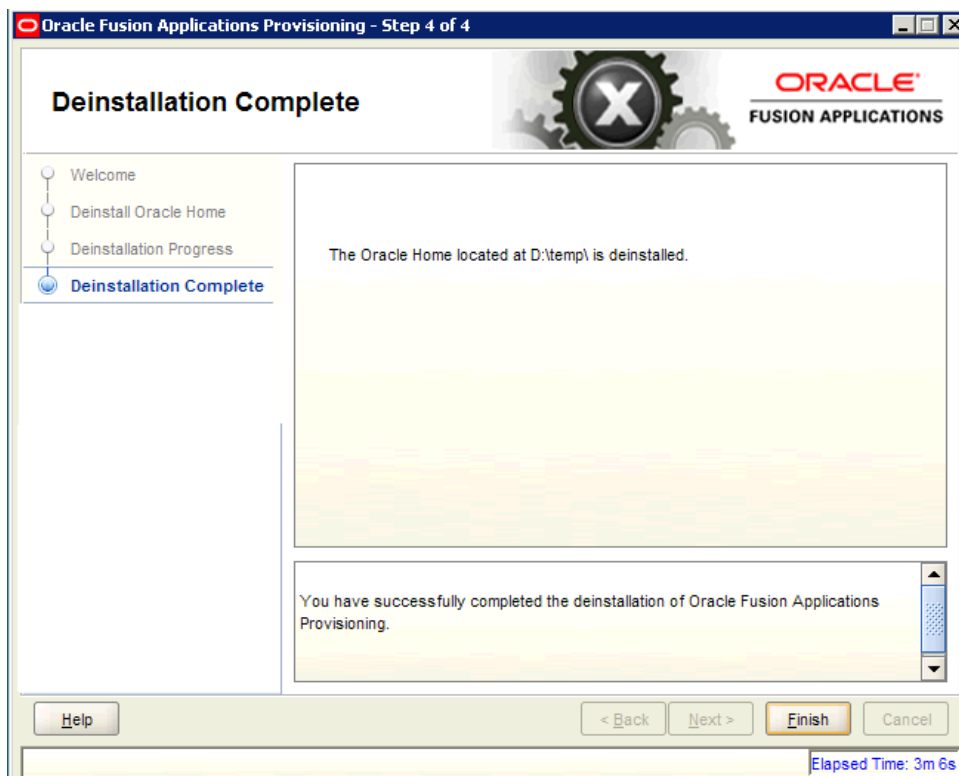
Oracle Fusion Applications Provisioning - Step 4 of 4

Deinstallation Complete

ORACLE
FUSION APPLICATIONS

Welcome
Deinstall Oracle Home
Deinstallation Progress
Deinstallation Complete

The Oracle Home located at D:\temp\ is deinstalled.

You have successfully completed the deinstallation of Oracle Fusion Applications Provisioning.

Help
< Back
Next >
Finish
Cancel

Elapsed Time: 3m 6s